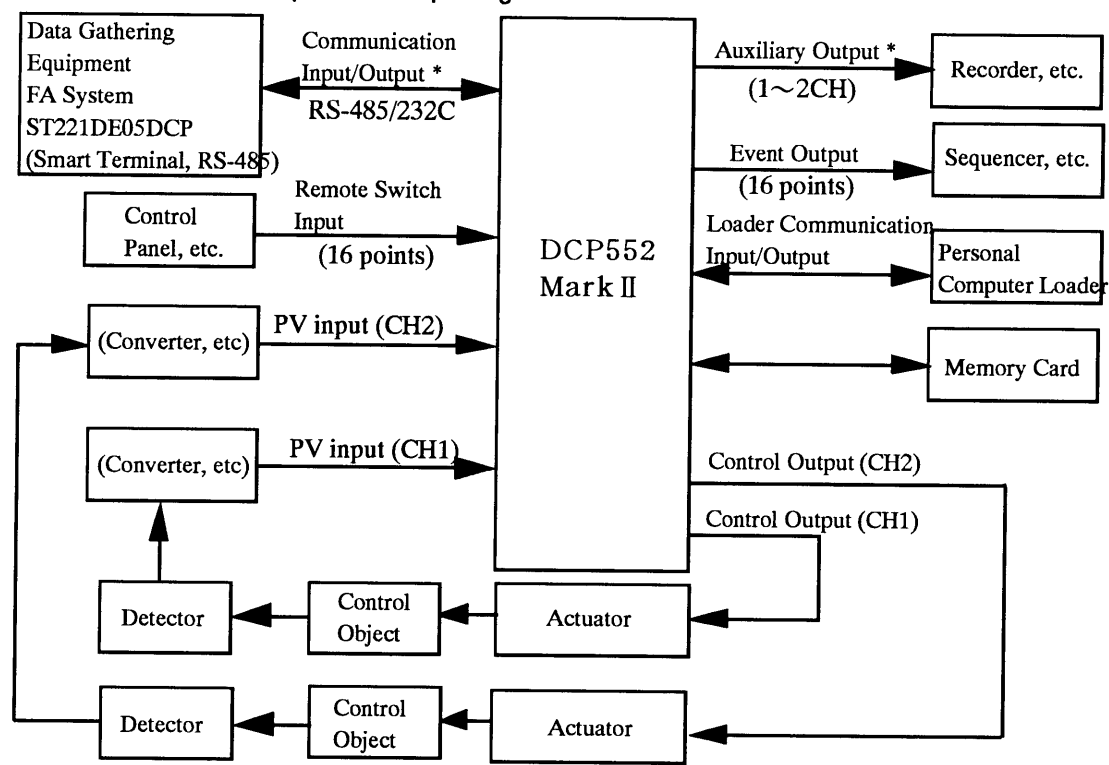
Data Gathering Equipment
FA System
ST221DE05DCP
(Smart Terminal, RS-485)

Communication Input/Output *
RS-485/232C

Auxiliary Output *
(1～2CH)

Recorder, etc.

Event Output
(16 points)

Sequencer, etc.

Control Panel, etc.

Remote Switch Input
(16 points)

DCP552
Mark II

Loader Communication Input/Output

Personal Computer Loader

(Converter, etc)

PV input (CH2)

Memory Card

(Converter, etc)

PV input (CH1)

Control Output (CH2)

Control Output (CH1)

Detector

Control Object

Actuator

Detector

Control Object

Actuator